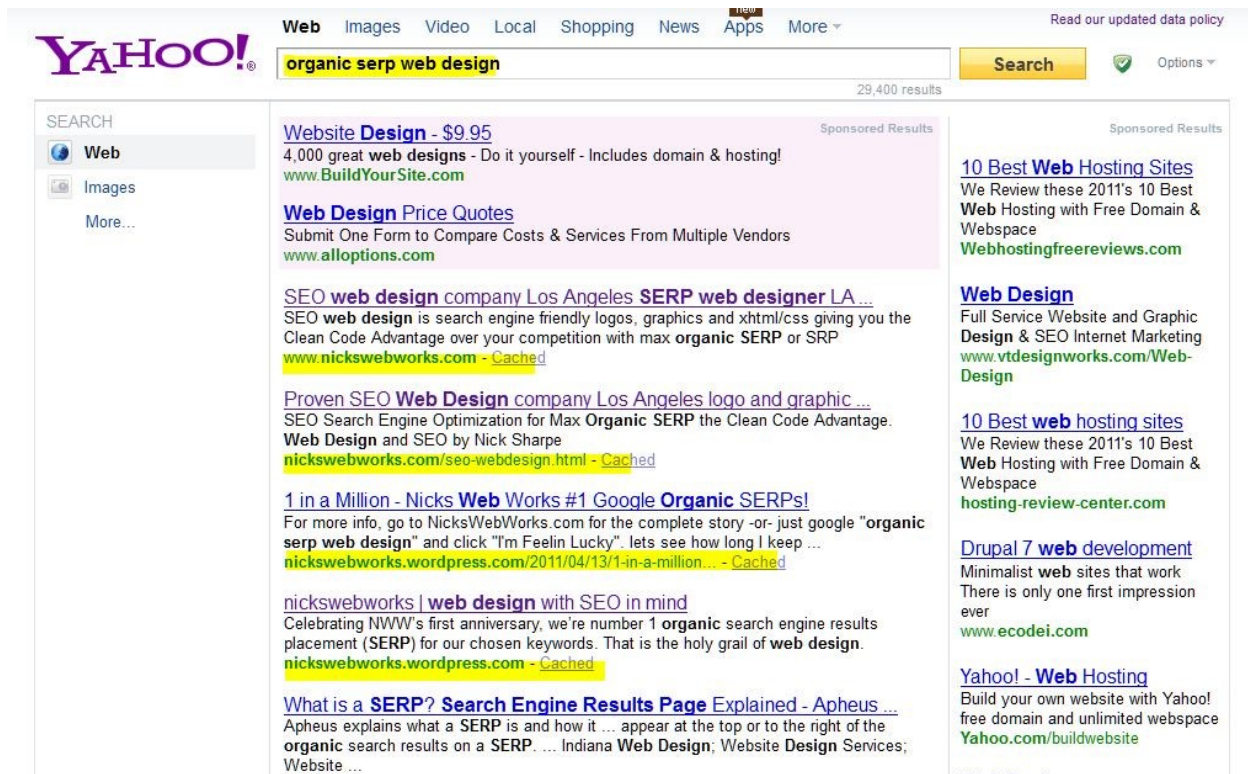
YAHOO!

Web Images Video Local Shopping News new Apps More

Read our updated data policy

organic serp web design

Search

Options

29,400 results

SEARCH
Web
Images
More...

Sponsored Results

Website Design - $9.95
4,000 great web designs - Do it yourself - Includes domain & hosting!
www.BuildYourSite.com

Web Design Price Quotes
Submit One Form to Compare Costs & Services From Multiple Vendors
www.alloptions.com

SEO web design company Los Angeles SERP web designer LA ...
SEO web design is search engine friendly logos, graphics and xhtml/css giving you the Clean Code Advantage over your competition with max organic SERP or SRP
www.nickswebworks.com - Cached

Proven SEO Web Design company Los Angeles logo and graphic ...
SEO Search Engine Optimization for Max Organic SERP the Clean Code Advantage. Web Design and SEO by Nick Sharpe
nickswebworks.com/seo-webdesign.html - Cached

1 in a Million - Nicks Web Works #1 Google Organic SERPs!
For more info, go to NicksWebWorks.com for the complete story -or- just google "organic serp web design" and click "I'm Feelin Lucky". lets see how long I keep ...
nickswebworks.wordpress.com/2011/04/13/1-in-a-million... - Cached

nickswebworks | web design with SEO in mind
Celebrating NWW's first anniversary, we're number 1 organic search engine results placement (SERP) for our chosen keywords. That is the holy grail of web design.
nickswebworks.wordpress.com - Cached

What is a SERP? Search Engine Results Page Explained - Apheus ...
Apheus explains what a SERP is and how it ... appear at the top or to the right of the organic search results on a SERP. ... Indiana Web Design; Website Design Services; Website ...

Sponsored Results

10 Best Web Hosting Sites
We Review these 2011's 10 Best Web Hosting with Free Domain & Webspace
Webhostingfreereviews.com

Web Design
Full Service Website and Graphic Design & SEO Internet Marketing
www.vtdesignworks.com/Web-Design

10 Best web hosting sites
We Review these 2011's 10 Best Web Hosting with Free Domain & Webspace
hosting-review-center.com

Drupal 7 web development
Minimalist web sites that work
There is only one first impression ever
www.ecodei.com

Yahoo! - Web Hosting
Build your own website with Yahoo! free domain and unlimited webspace
Yahoo.com/buildwebsite